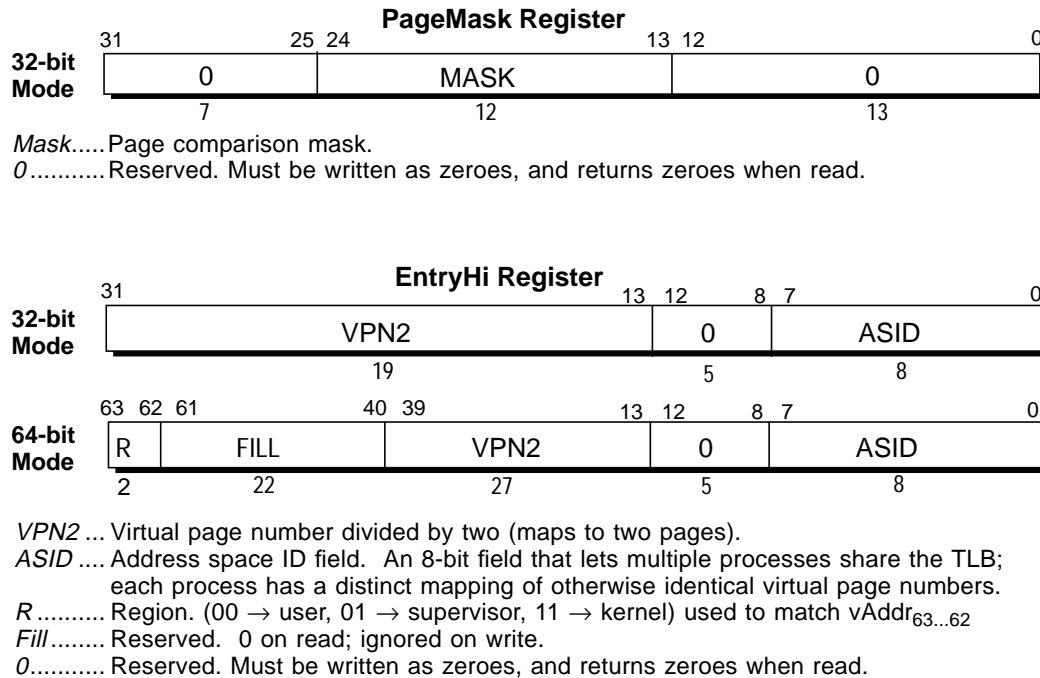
PageMask Register

31 25 24 13 12 0

32-bit Mode

| 0 | MASK | 0 |
|---|---|---|
| 7 | 12 | 13 |

Mask..... Page comparison mask.
0.......... Reserved. Must be written as zeroes, and returns zeroes when read.

EntryHi Register

31 13 12 8 7 0

32-bit Mode

| VPN2 | 0 | ASID |
|---|---|---|
| 19 | 5 | 8 |

63 62 61 40 39 13 12 8 7 0

64-bit Mode

| R | FILL | VPN2 | 0 | ASID |
|---|---|---|---|---|
| 2 | 22 | 27 | 5 | 8 |

VPN2 ... Virtual page number divided by two (maps to two pages).
ASID .... Address space ID field. An 8-bit field that lets multiple processes share the TLB; each process has a distinct mapping of otherwise identical virtual page numbers.
R .......... Region. (00 $\rightarrow$ user, 01 $\rightarrow$ supervisor, 11 $\rightarrow$ kernel) used to match vAddr$_{63...62}$
Fill ........ Reserved. 0 on read; ignored on write.
0........... Reserved. Must be written as zeroes, and returns zeroes when read.